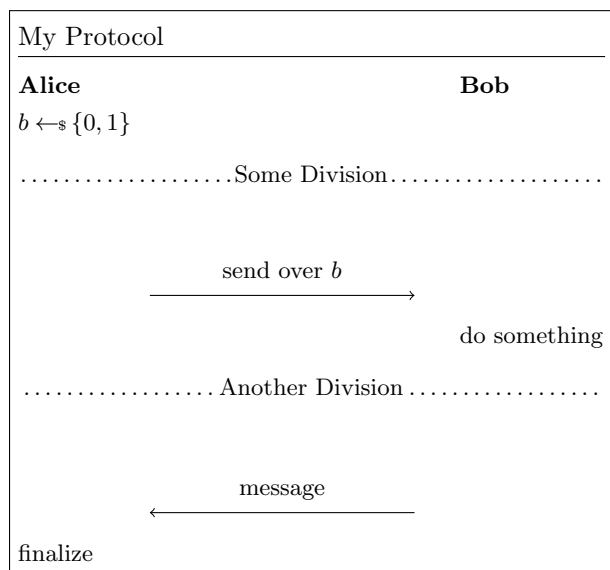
My Protocol

**Alice** **Bob**

$b \leftarrow_{\$} \{0,1\}$

....................Some Division....................

send over $b$

$\longrightarrow$

do something

.................. Another Division ..................

message

$\longleftarrow$

finalize